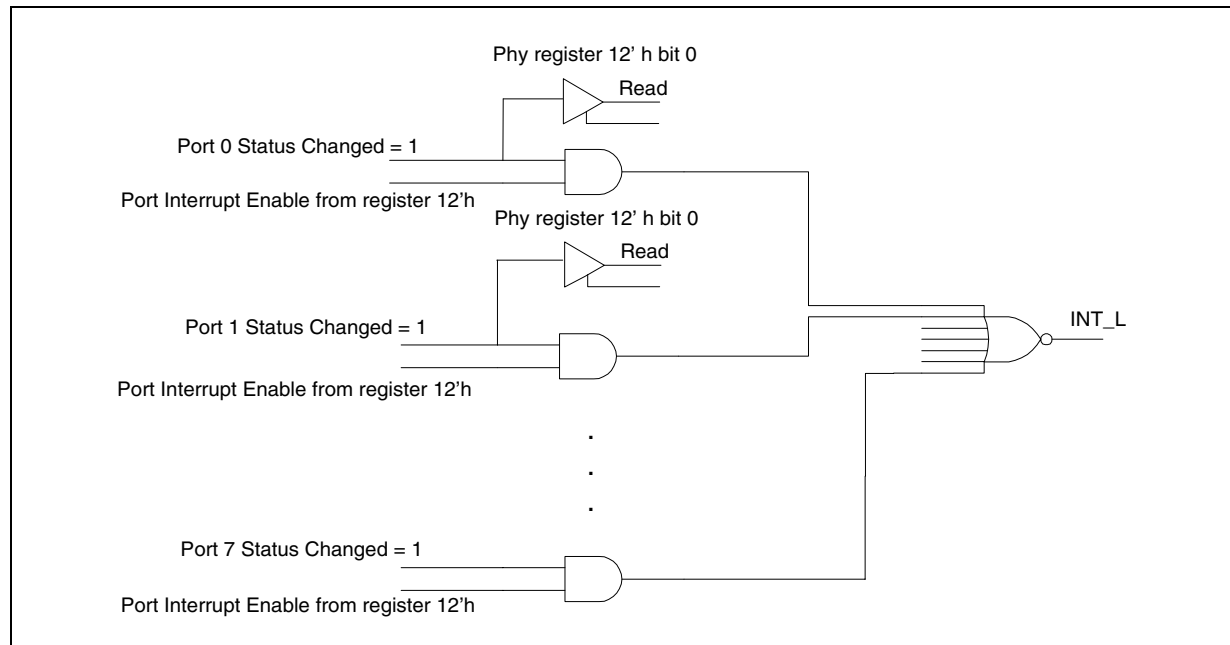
Phy register 12' h bit 0

Read

Port 0 Status Changed = 1

Port Interrupt Enable from register 12'h

Phy register 12' h bit 0

Read

Port 1 Status Changed = 1

INT_L

Port Interrupt Enable from register 12'h

.
.
.

Port 7 Status Changed = 1

Port Interrupt Enable from register 12'h